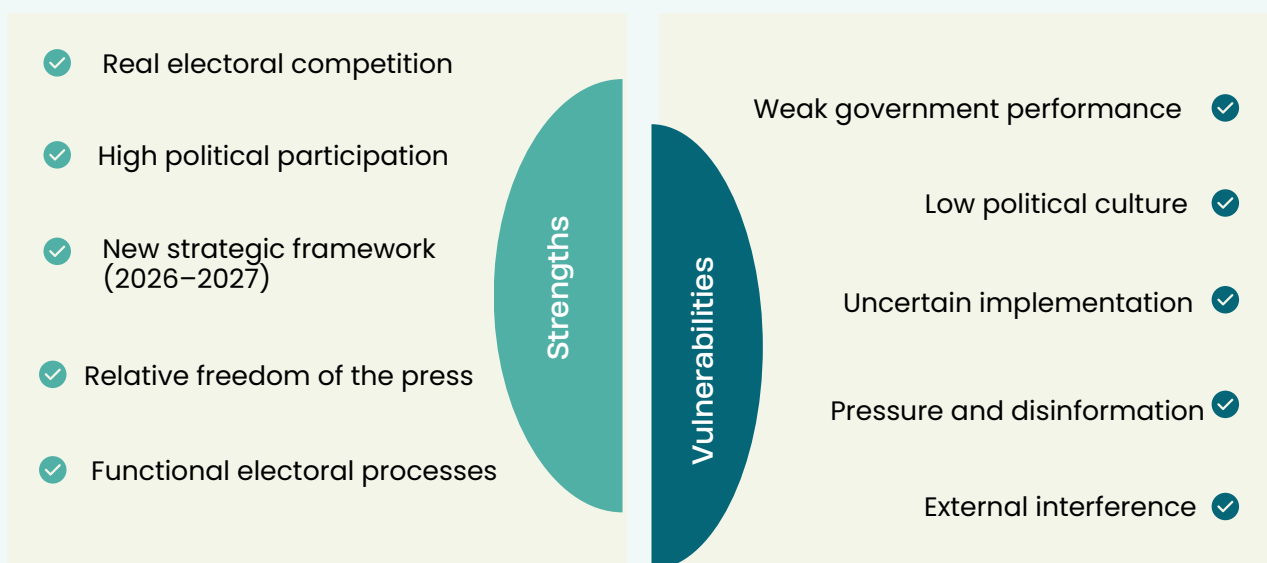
Real electoral competition

High political participation

New strategic framework (2026–2027)

Relative freedom of the press

Functional electoral processes

Strengths

Vulnerabilities

Weak government performance

Low political culture

Uncertain implementation

Pressure and disinformation

External interference